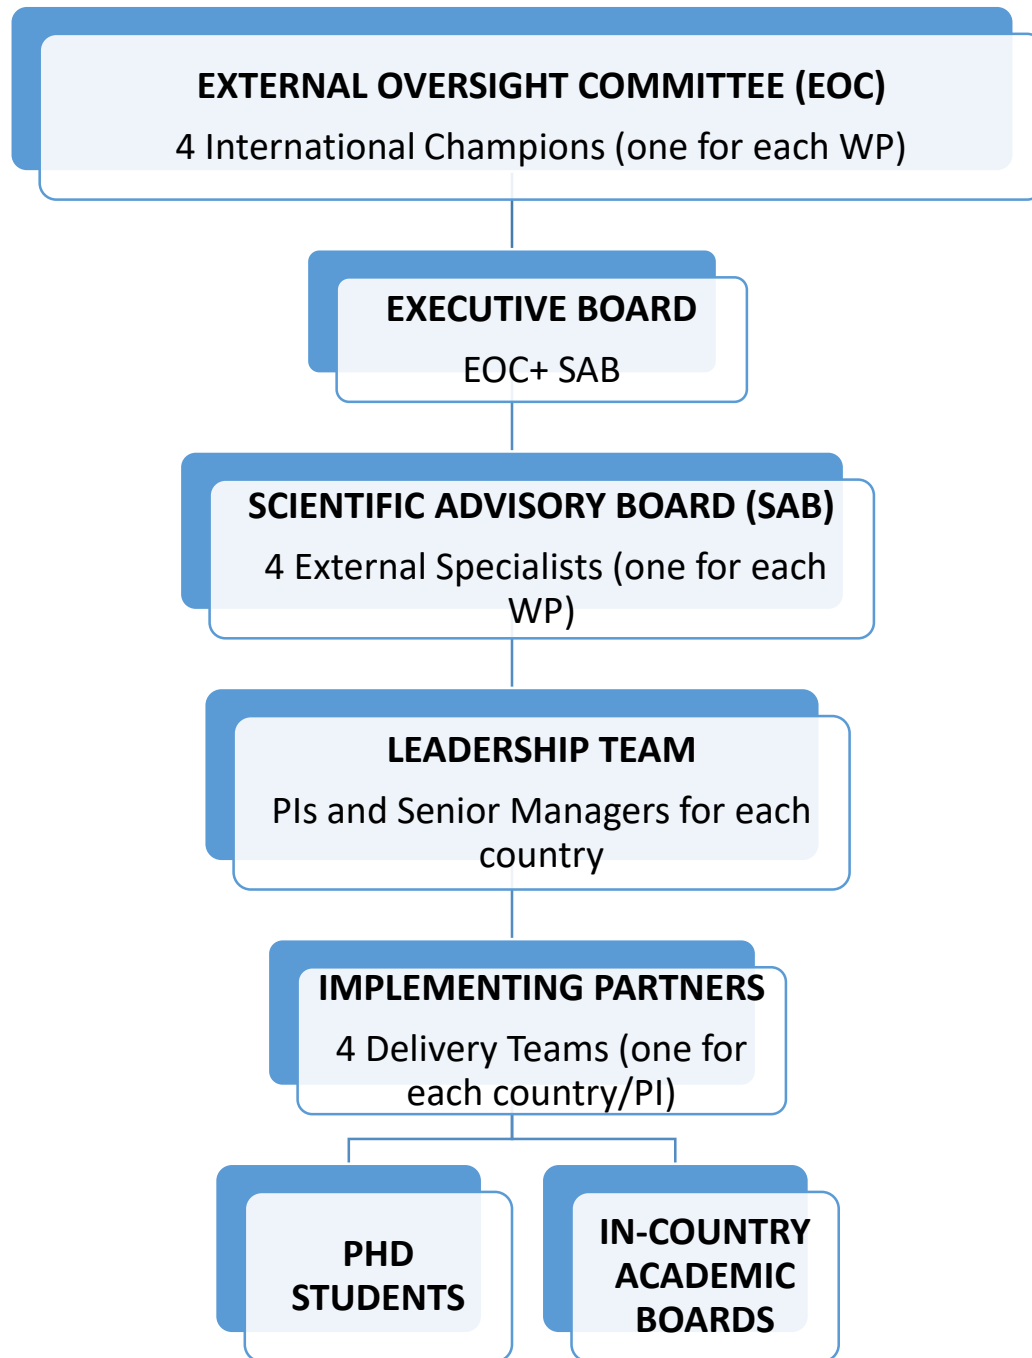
EXTERNAL OVERSIGHT COMMITTEE (EOC)
4 International Champions (one for each WP)

EXECUTIVE BOARD
EOC+ SAB

SCIENTIFIC ADVISORY BOARD (SAB)
4 External Specialists (one for each WP)

LEADERSHIP TEAM
PIs and Senior Managers for each country

IMPLEMENTING PARTNERS
4 Delivery Teams (one for each country/PI)

PHD STUDENTS

IN-COUNTRY ACADEMIC BOARDS